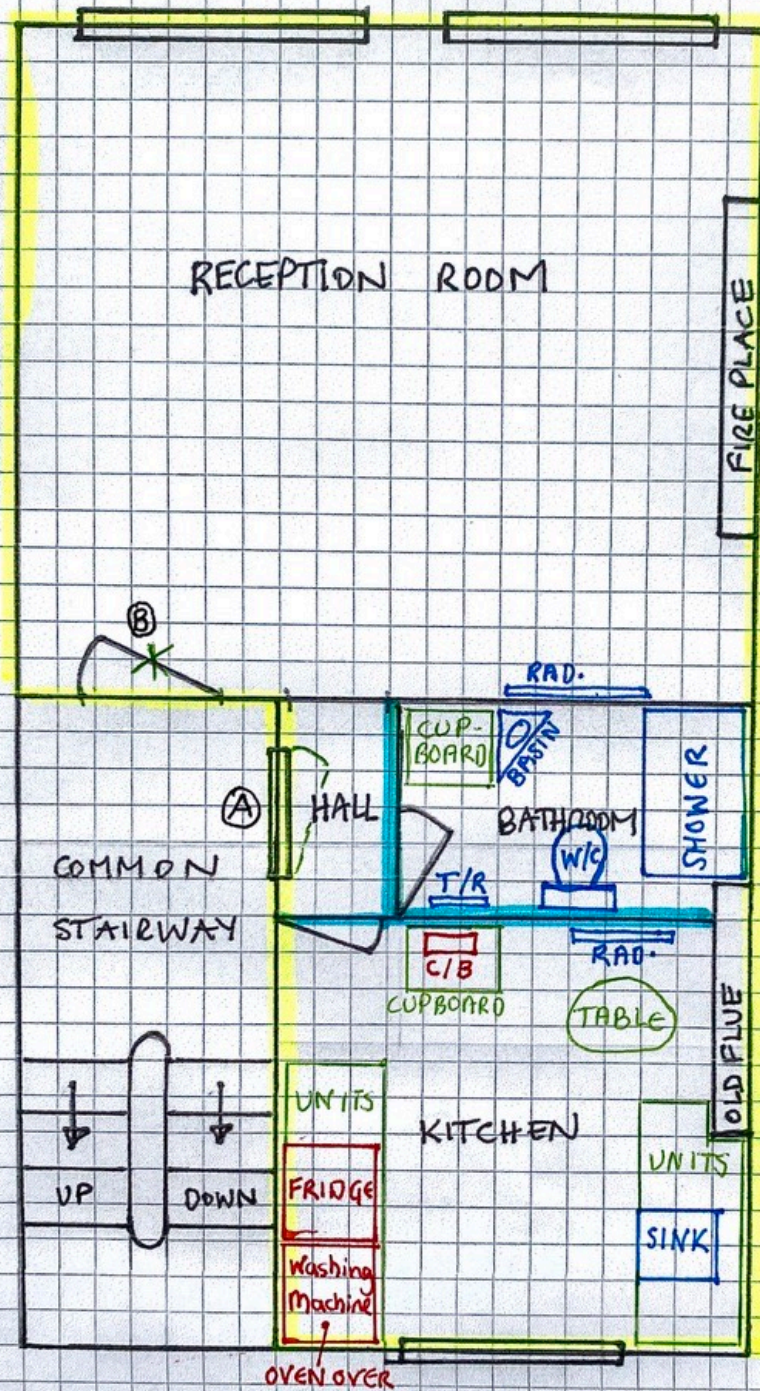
RECEPTION ROOM

FIRE PLACE

B

RAD.

CUP-BOARD

BASIN

A

HALL

BATHROOM

SHOWER

COMMON STAIRWAY

W/C

T/R

C/B

RAD.

CUPBOARD

TABLE

OLD FLUE

UNITS

KITCHEN

UNITS

UP

DOWN

FRIDGE

SINK

Washing Machine

OVEN OVER